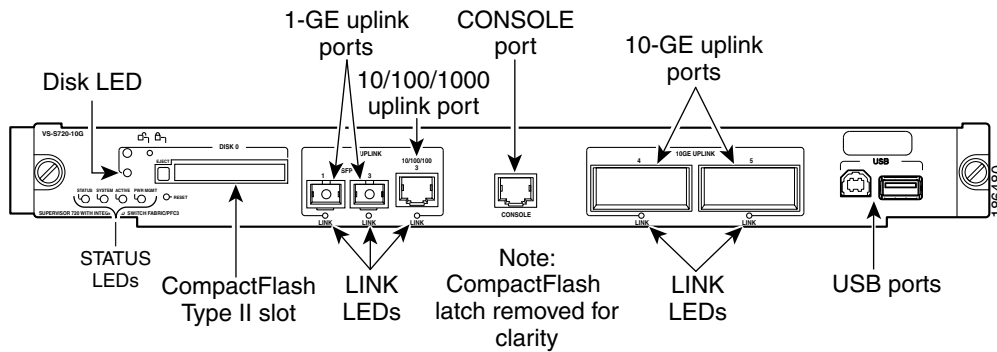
1-GE uplink ports

CONSOLE port

10-GE uplink ports

Disk LED

10/100/1000 uplink port

VS-S720-10G

DISK 0

EJECT

UPLINK

SFP

1

3

10/100/100

3

10GE UPLINK

4

5

USB

STATUS SYSTEM ACTIVE PWR MGMT

RESET

SUPERVISOR 720 WITH INTEG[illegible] SWITCH FABRIC/PFC3

LINK

LINK

LINK

CONSOLE

LINK

LINK

186490

STATUS LEDs

CompactFlash Type II slot

LINK LEDs

Note: CompactFlash latch removed for clarity

LINK LEDs

USB ports